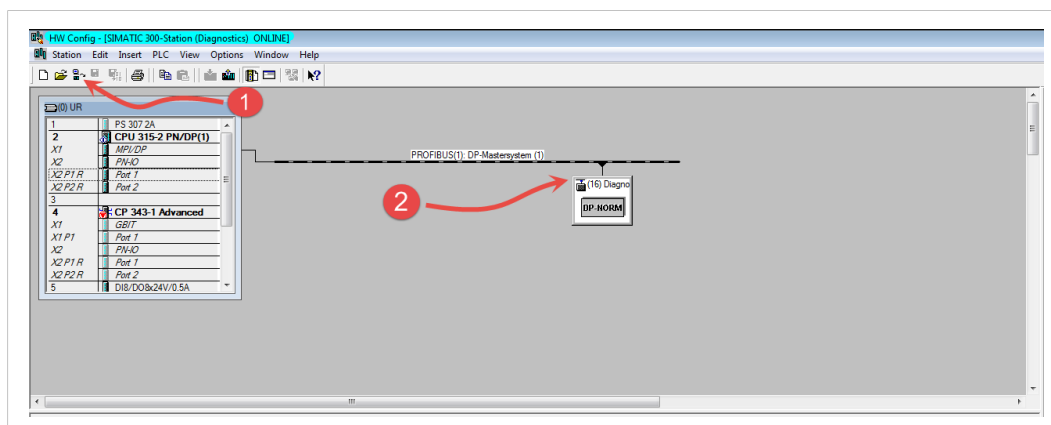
HW Config - [SIMATIC 300-Station (Diagnostics) ONLINE]

Station Edit Insert PLC View Options Window Help

(0) UR

| | |
|---|---|
| 1 | PS 307 2A |
| 2 | CPU 315-2 PN/DP(1) |
| X1 | MPI/DP |
| X2 | PN-IO |
| X2 P1 R | Port 1 |
| X2 P2 R | Port 2 |
| 3 | |
| 4 | CP 343-1 Advanced |
| X1 | GBIT |
| X1 P1 | Port 1 |
| X2 | PN-IO |
| X2 P1 R | Port 1 |
| X2 P2 R | Port 2 |
| 5 | DI8/DO8x24V/0.5A |

PROFIBUS(1): DP-Mastersystem (1)

(16) Diagno

DP-NORM

1

2